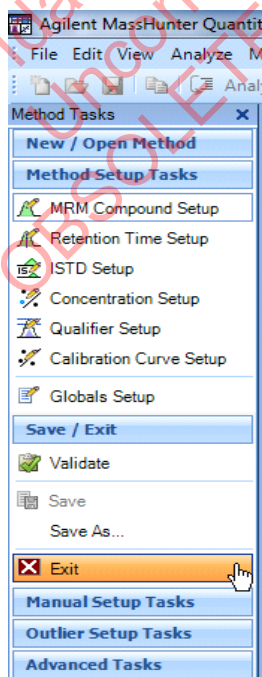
Agilent MassHunter Quantit

File Edit View Analyze M

Analy

Method Tasks

New / Open Method

Method Setup Tasks

MRM Compound Setup

Retention Time Setup

ISTD Setup

Concentration Setup

Qualifier Setup

Calibration Curve Setup

Globals Setup

Save / Exit

Validate

Save

Save As...

Exit

Manual Setup Tasks

Outlier Setup Tasks

Advanced Tasks

Uncontrolled

OBSOLETE